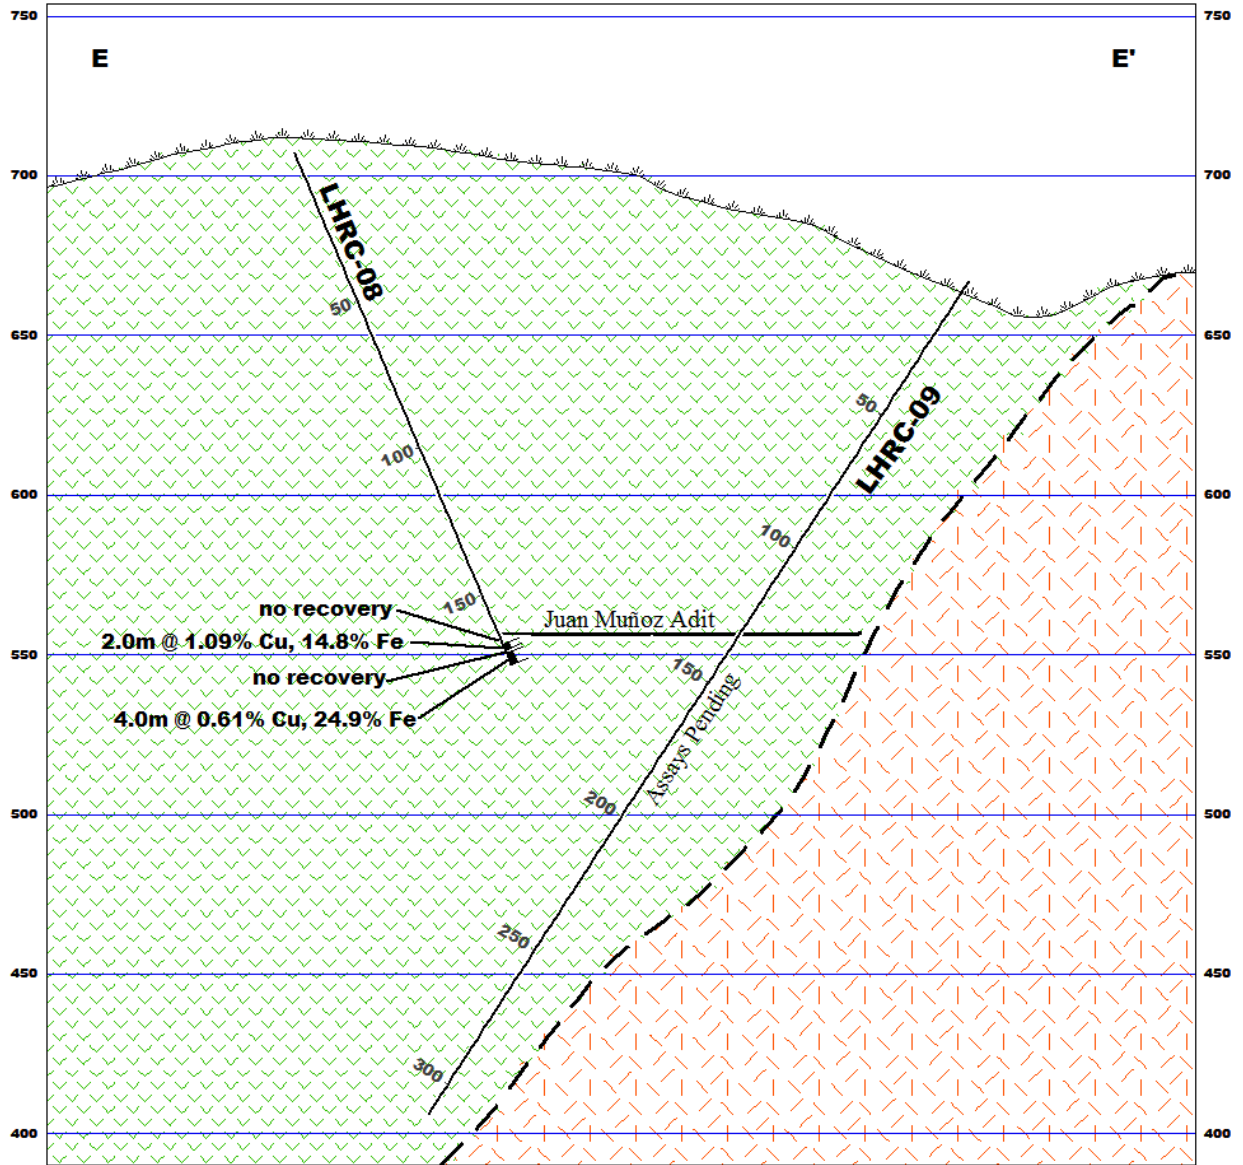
750
750
E
E'
700
700
LHRC-08
50
650
650
LHRC-09
50
100
600
600
100
no recovery
150
Juan Muñoz Adit
2.0m @ 1.09% Cu, 14.8% Fe
550
550
no recovery
150
Assays Pending
4.0m @ 0.61% Cu, 24.9% Fe
200
500
500
250
450
450
300
400
400